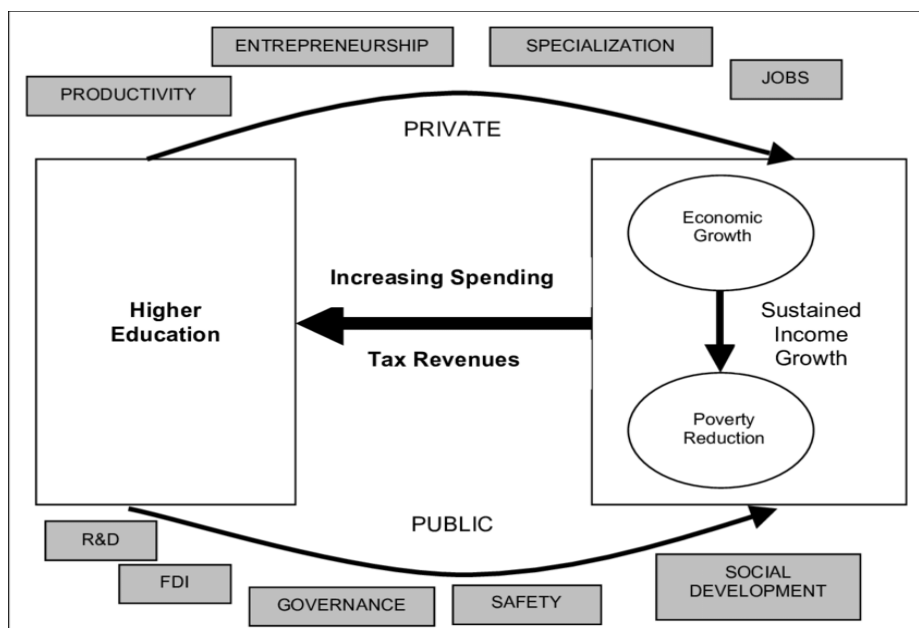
ENTREPRENEURSHIP

SPECIALIZATION

PRODUCTIVITY

JOBS

PRIVATE

Higher Education

Increasing Spending

Tax Revenues

Economic Growth

Sustained Income Growth

Poverty Reduction

PUBLIC

R&D

FDI

GOVERNANCE

SAFETY

SOCIAL DEVELOPMENT